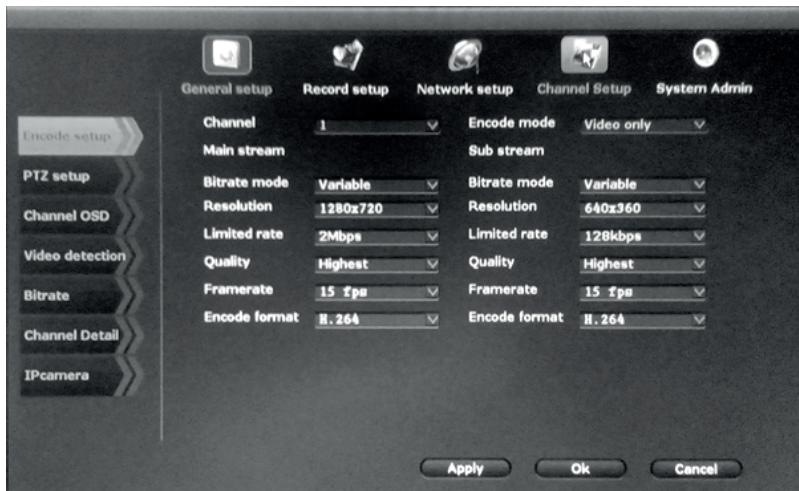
General setup Record setup Network setup Channel Setup System Admin

Encode setup
PTZ setup
Channel OSD
Video detection
Bitrate
Channel Detail
IPcamera

Channel 1
Encode mode Video only
Main stream
Sub stream

| | | | |
|---|---|---|---|
| Bitrate mode | Variable | Bitrate mode | Variable |
| Resolution | 1280x720 | Resolution | 640x360 |
| Limited rate | 2Mbps | Limited rate | 128kbps |
| Quality | Highest | Quality | Highest |
| Framerate | 15 fps | Framerate | 15 fps |
| Encode format | H.264 | Encode format | H.264 |

Apply Ok Cancel